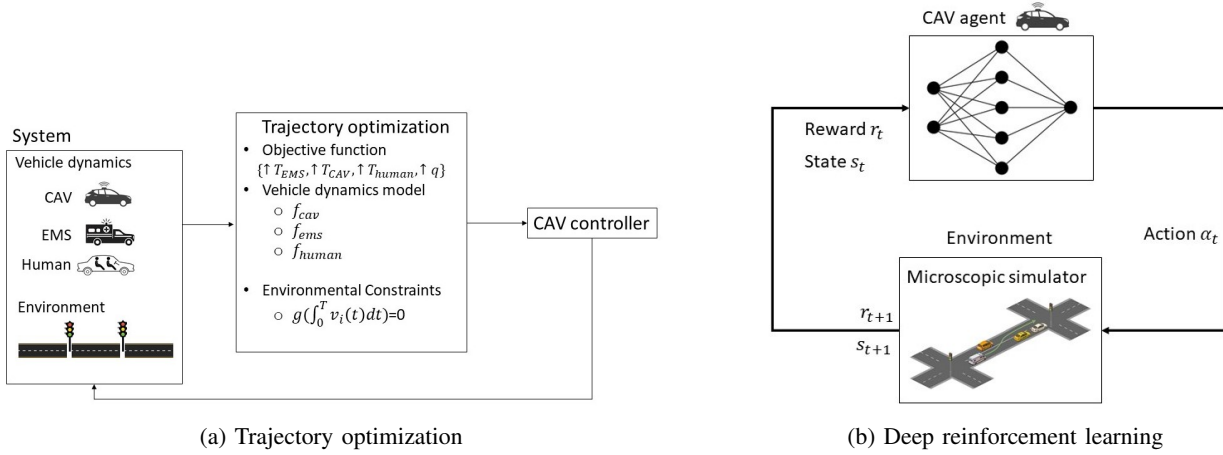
System

Vehicle dynamics

CAV

EMS

Human

Environment

Trajectory optimization

• Objective function
$\{\uparrow T_{EMS}, \uparrow T_{CAV}, \uparrow T_{human}, \uparrow q\}$

• Vehicle dynamics model
○ $f_{cav}$
○ $f_{ems}$
○ $f_{human}$

• Environmental Constraints
○ $g(\int_0^T v_i(t)dt)$=0

CAV controller

(a) Trajectory optimization

CAV agent

Reward $r_t$

State $s_t$

Environment

Action $\alpha_t$

Microscopic simulator

$r_{t+1}$

$s_{t+1}$

(b) Deep reinforcement learning